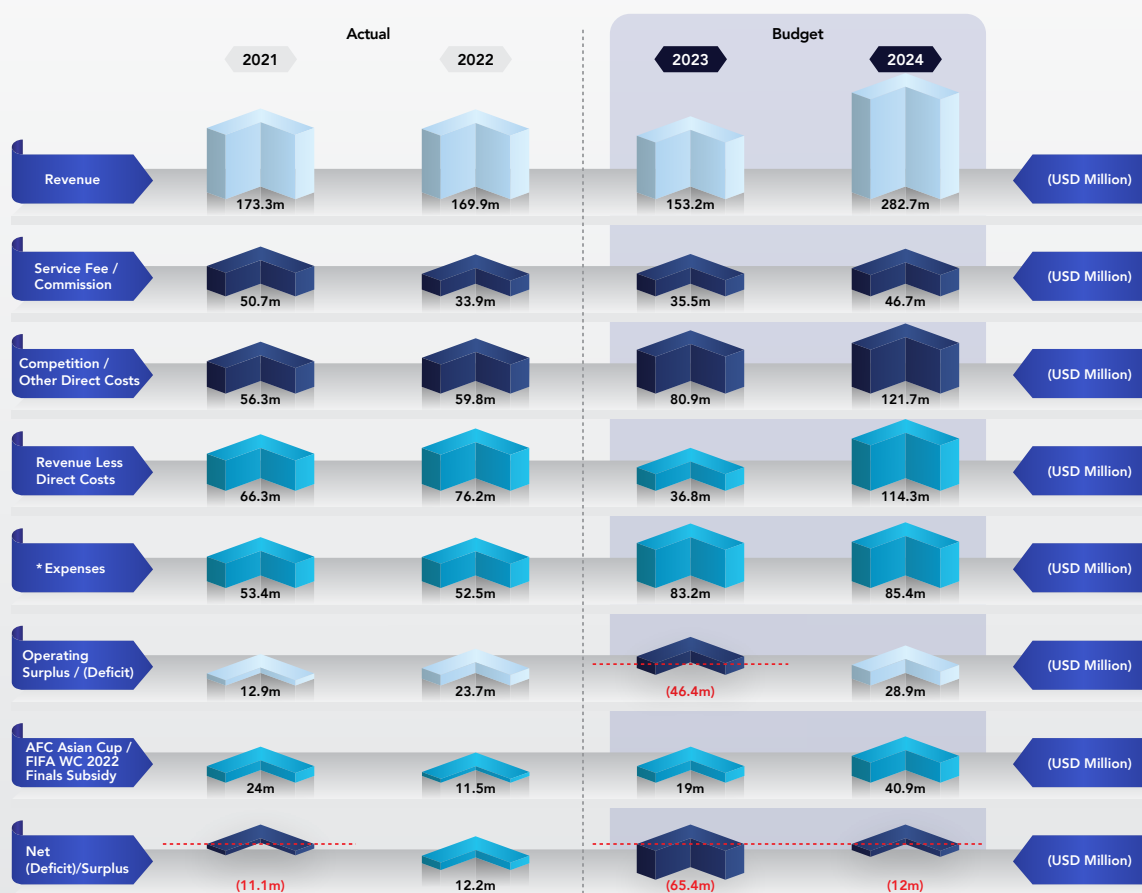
Actual

Budget

2021

2022

2023

2024

| | 2021 | 2022 | 2023 | 2024 | |
|---|---|---|---|---|---|
| Revenue | 173.3m | 169.9m | 153.2m | 282.7m | (USD Million) |
| Service Fee / Commission | 50.7m | 33.9m | 35.5m | 46.7m | (USD Million) |
| Competition / Other Direct Costs | 56.3m | 59.8m | 80.9m | 121.7m | (USD Million) |
| Revenue Less Direct Costs | 66.3m | 76.2m | 36.8m | 114.3m | (USD Million) |
| * Expenses | 53.4m | 52.5m | 83.2m | 85.4m | (USD Million) |
| Operating Surplus / (Deficit) | 12.9m | 23.7m | (46.4m) | 28.9m | (USD Million) |
| AFC Asian Cup / FIFA WC 2022 Finals Subsidy | 24m | 11.5m | 19m | 40.9m | (USD Million) |
| Net (Deficit)/Surplus | (11.1m) | 12.2m | (65.4m) | (12m) | (USD Million) |